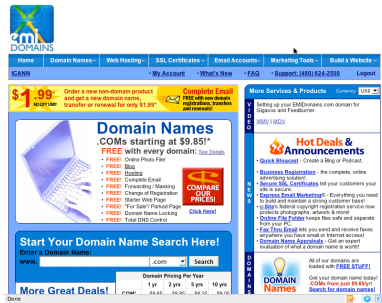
emi DOMAINS

Home | Domain Names | Web Hosting | SSL Certificates | Email Accounts | Marketing Tools | Build a Website

ICANN | My Account | What's New | FAQ | Support: (480) 624-2500 | Logout

$1.99* NO CITY LIMIT | Order a new non-domain product and get a new domain name, transfer or renewal for only $1.99!* | Complete Email FREE with new domain registrations, transfers and renewals!

More Services & Products | Currency USD

VIDEO | Setting up your EMIDomains.com domain for Gigaexe and Feedburner.

WMV | MOV

Domain Names
.COMs starting at $9.85!* See Details
FREE with every domain:
FREE Online Photo Filer
FREE Blog
FREE Hosting
FREE Complete Email
FREE Forwarding / Masking
FREE Change of Registration
FREE Starter Web Page
FREE "For Sale"/ Parked Page
FREE Domain Name Locking
FREE Total DNS Control

COMPARE OUR PRICES! Click Here!

Hot Deals & Announcements

NEWS
Quick Blogcast - Create a Blog or Podcast.
Business Registration - the complete, online advertising solution!
Secure SSL Certificates tell your customers your site is secure.
Express Email Marketing® - Everything you need to build and maintain a strong customer base!
c-Site's federal copyright registration service now protects photographs, artwork & more!
Online File Folder keeps files safe and separate from your PC.
Fax Thru Email lets you send and receive faxes anywhere you have email or Internet access!
Domain Name Appraisals - Get an expert evaluation of what a domain name is worth!

Start Your Domain Name Search Here!
Enter a domain name:
www. | .com | Search

Domain Pricing Per Year
| 1 yr | 2 yrs | 5 yrs | 10 yrs |
| .com: $9.85 | $9.85 | $9.85 | $9.85 |

More Great Deals!

All of our domains are loaded with FREE STUFF!
Get your domain name today! .COMs from just $9.85/yr! Search for domain names!

Domain Names

Done